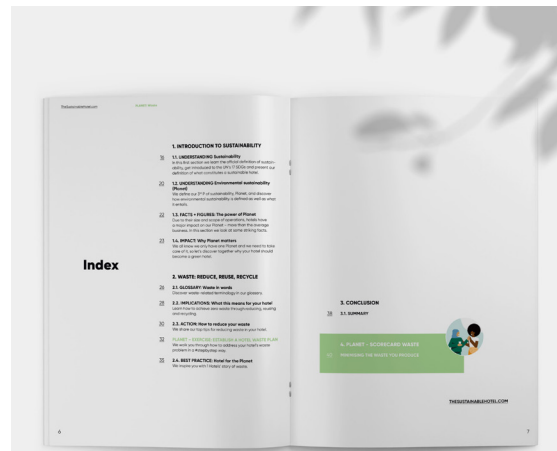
TheSustainableHotel.com

Index

1. INTRODUCTION TO SUSTAINABILITY

16 1.1. UNDERSTANDING Sustainability
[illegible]

20 1.2. UNDERSTANDING Environmental sustainability (Planet)
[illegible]

22 1.3. FACTS + FIGURES: The power of Planet
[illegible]

24 1.4. IMPACT: Why Planet matters
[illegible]

2. WASTE: REDUCE, REUSE, RECYCLE

26 2.1. GLOSSARY: Waste in words
Discover waste-related terminology in our glossary.

28 2.2. IMPLICATIONS: What this means for your hotel
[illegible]

30 2.3. ACTION: How to reduce your waste
We share our top tips for reducing waste in your hotel.

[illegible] PLANET - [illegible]
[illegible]

35 2.4. BEST PRACTICE: Hotel for the Planet
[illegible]

6

3. CONCLUSION

38 3.1. SUMMARY

4. PLANET - SCORECARD WASTE

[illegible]

THESUSTAINABLEHOTEL.COM

7